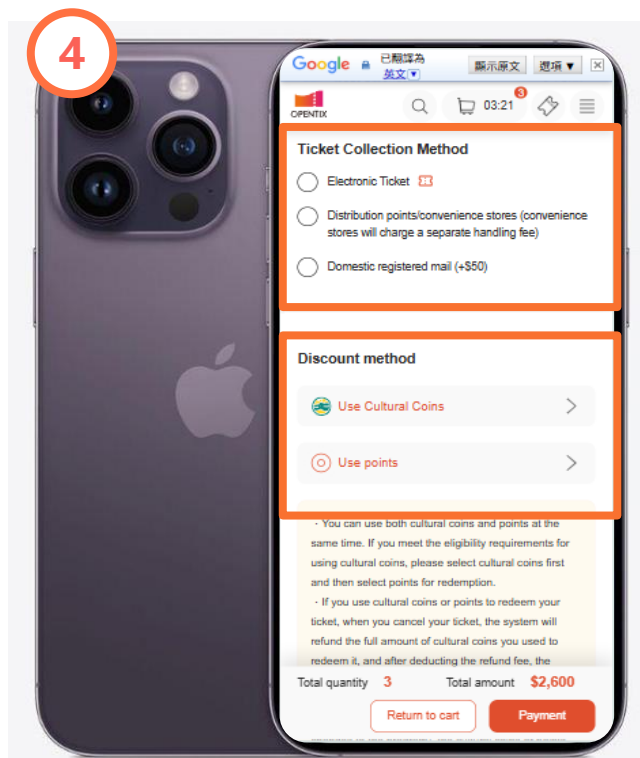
4

Google 已翻譯為 英文 顯示原文 選項 ▼ ✕

OPENTIX 03:21 3

Ticket Collection Method

Electronic Ticket

Distribution points/convenience stores (convenience stores will charge a separate handling fee)

Domestic registered mail (+$50)

Discount method

Use Cultural Coins

Use points

・You can use both cultural coins and points at the same time. If you meet the eligibility requirements for using cultural coins, please select cultural coins first and then select points for redemption.

・If you use cultural coins or points to redeem your ticket, when you cancel your ticket, the system will refund the full amount of cultural coins you used to redeem it, and after deducting the refund fee, the

Total quantity 3 Total amount $2,600

Return to cart Payment